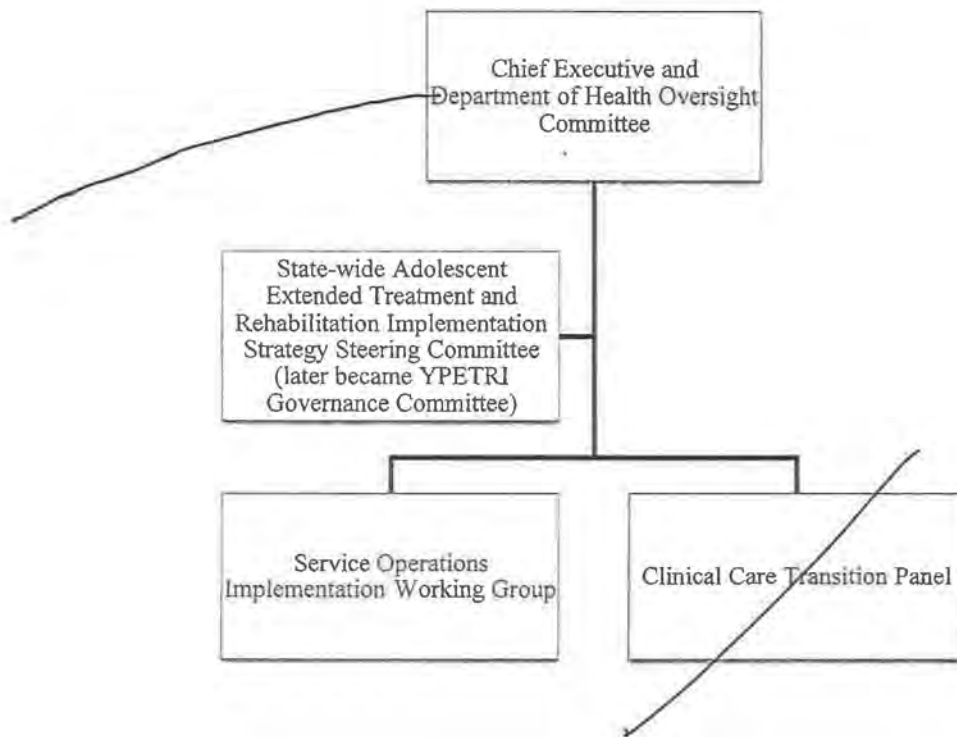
Chief Executive and Department of Health Oversight Committee

State-wide Adolescent Extended Treatment and Rehabilitation Implementation Strategy Steering Committee (later became YPETRI Governance Committee)

Service Operations Implementation Working Group

Clinical Care Transition Panel